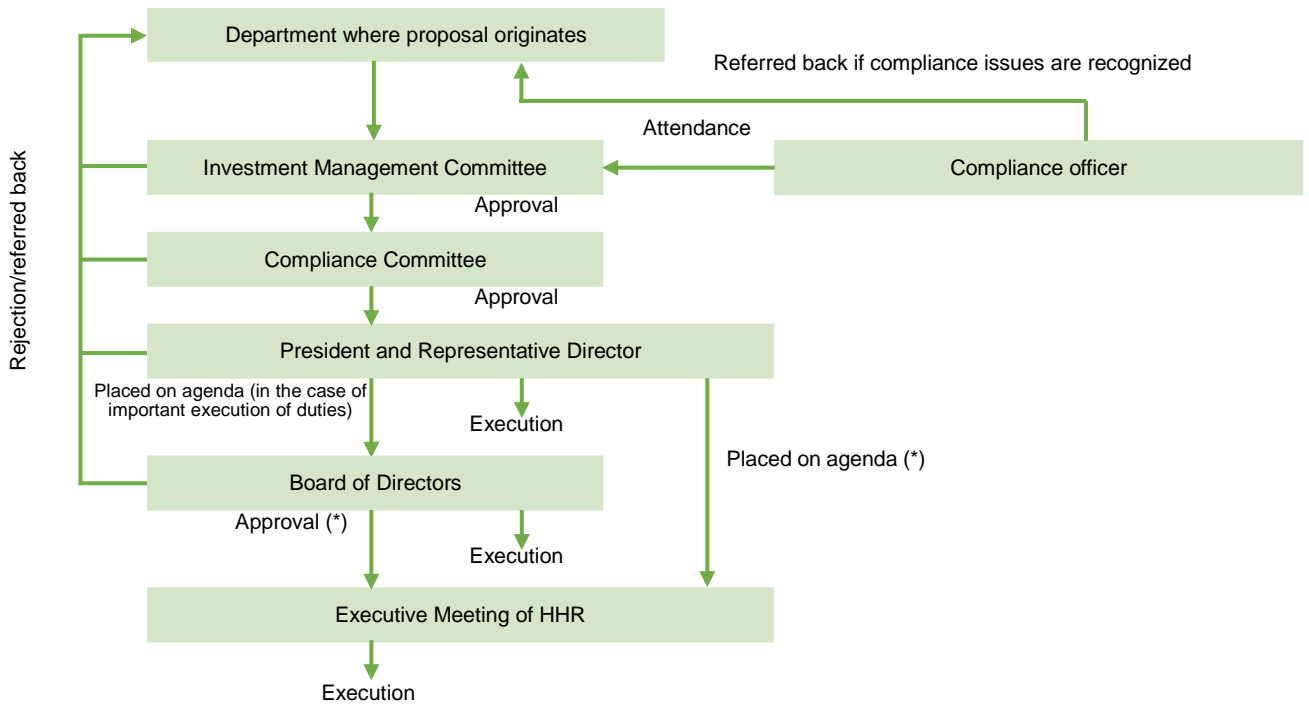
Department where proposal originates

Referred back if compliance issues are recognized

Attendance

Rejection/referred back

Investment Management Committee

Compliance officer

Approval

Compliance Committee

Approval

President and Representative Director

Placed on agenda (in the case of important execution of duties)

Execution

Placed on agenda (*)

Board of Directors

Approval (*)

Execution

Executive Meeting of HHR

Execution